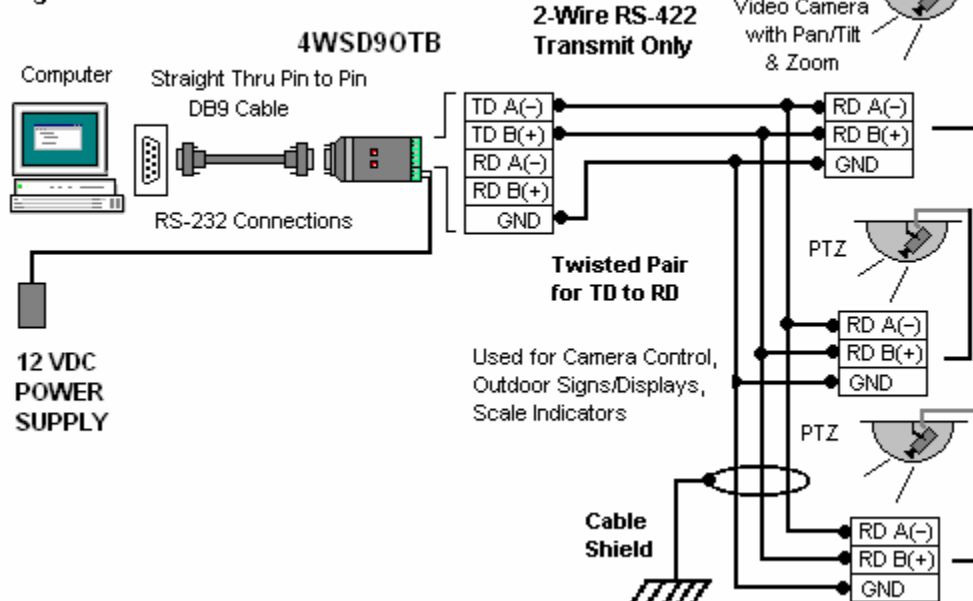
2-Wire RS-422 Transmit Only

Video Camera with Pan/Tilt & Zoom

4WSD9OTB

Computer

Straight Thru Pin to Pin DB9 Cable

RS-232 Connections

| TD A(–) |
|---|
| TD B(+) |
| RD A(–) |
| RD B(+) |
| GND |

| RD A(–) |
|---|
| RD B(+) |
| GND |

PTZ

Twisted Pair for TD to RD

| RD A(–) |
|---|
| RD B(+) |
| GND |

12 VDC POWER SUPPLY

Used for Camera Control, Outdoor Signs/Displays, Scale Indicators

PTZ

Cable Shield

| RD A(–) |
|---|
| RD B(+) |
| GND |